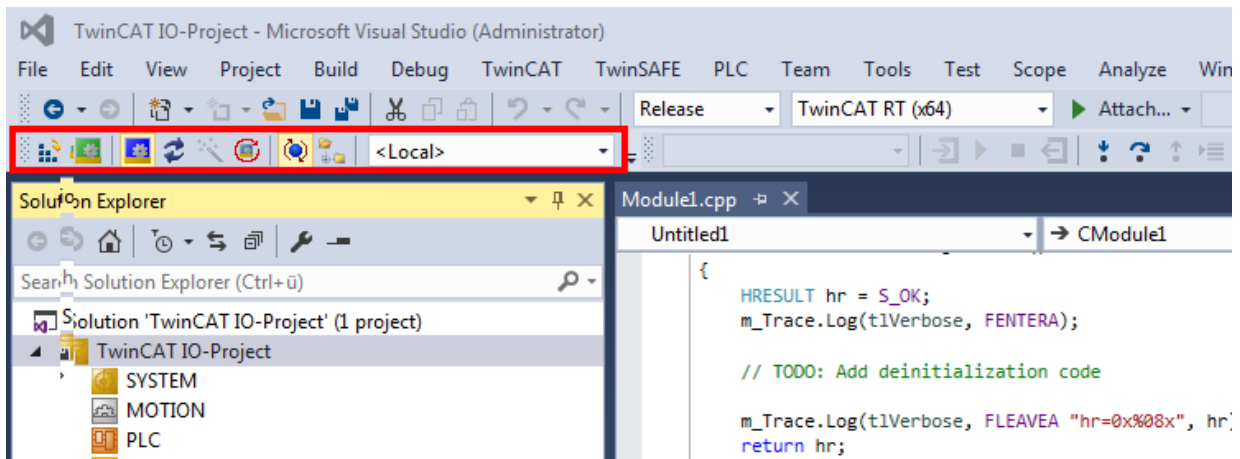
TwinCAT IO-Project - Microsoft Visual Studio (Administrator)

File Edit View Project Build Debug TwinCAT TwinSAFE PLC Team Tools Test Scope Analyze Win

Release TwinCAT RT (x64) Attach...

<Local>

Solution Explorer

Search Solution Explorer (Ctrl+ü)

Solution 'TwinCAT IO-Project' (1 project)
TwinCAT IO-Project
SYSTEM
MOTION
PLC

Module1.cpp

Untitled1
CModule1

{
HRESULT hr = S_OK;
m_Trace.Log(tlVerbose, FENTERA);

// TODO: Add deinitialization code

m_Trace.Log(tlVerbose, FLEAVEA "hr=0x%08x", hr)
return hr;